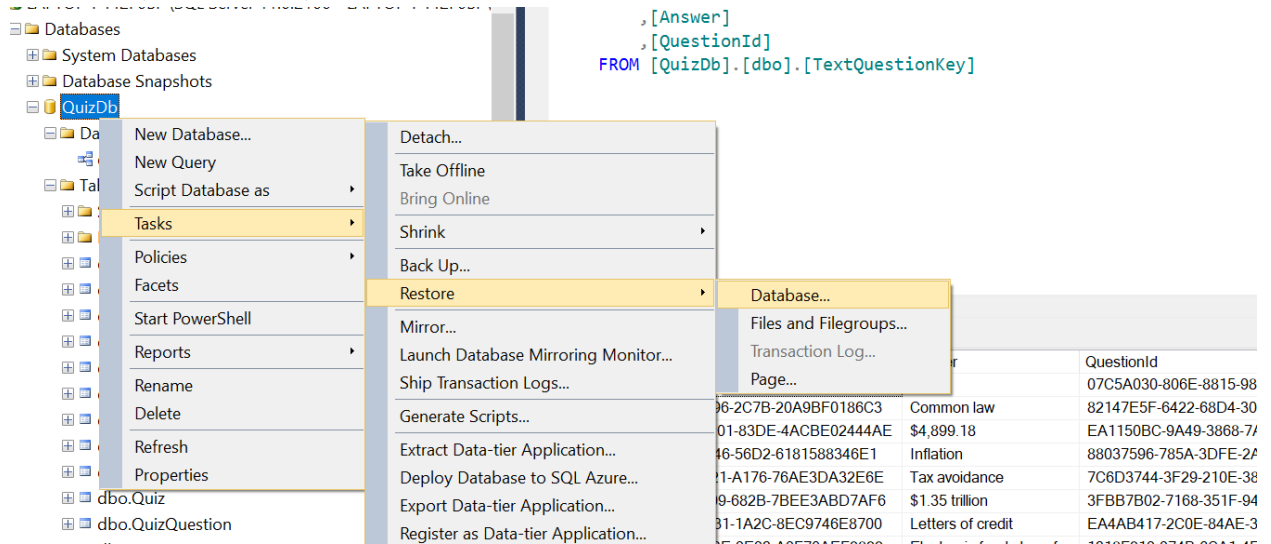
Databases
System Databases
Database Snapshots
QuizDb
Da
Tal
dbo.Quiz
dbo.QuizQuestion

,[Answer]
,[QuestionId]
FROM [QuizDb].[dbo].[TextQuestionKey]

New Database...
New Query
Script Database as
Tasks
Policies
Facets
Start PowerShell
Reports
Rename
Delete
Refresh
Properties

Detach...
Take Offline
Bring Online
Shrink
Back Up...
Restore
Mirror...
Launch Database Mirroring Monitor...
Ship Transaction Logs...
Generate Scripts...
Extract Data-tier Application...
Deploy Database to SQL Azure...
Export Data-tier Application...
Register as Data-tier Application...

Database...
Files and Filegroups...
Transaction Log...
Page...

| | er | QuestionId |
|---|---|---|
| | | 07C5A030-806E-8815-98 |
| 96-2C7B-20A9BF0186C3 | Common law | 82147E5F-6422-68D4-30 |
| 01-83DE-4ACBE02444AE | $4,899.18 | EA1150BC-9A49-3868-7A |
| 46-56D2-6181588346E1 | Inflation | 88037596-785A-3DFE-2A |
| 21-A176-76AE3DA32E6E | Tax avoidance | 7C6D3744-3F29-210E-38 |
| 9-682B-7BEE3ABD7AF6 | $1.35 trillion | 3FBB7B02-7168-351F-94 |
| 31-1A2C-8EC9746E8700 | Letters of credit | EA4AB417-2C0E-84AE-3 |